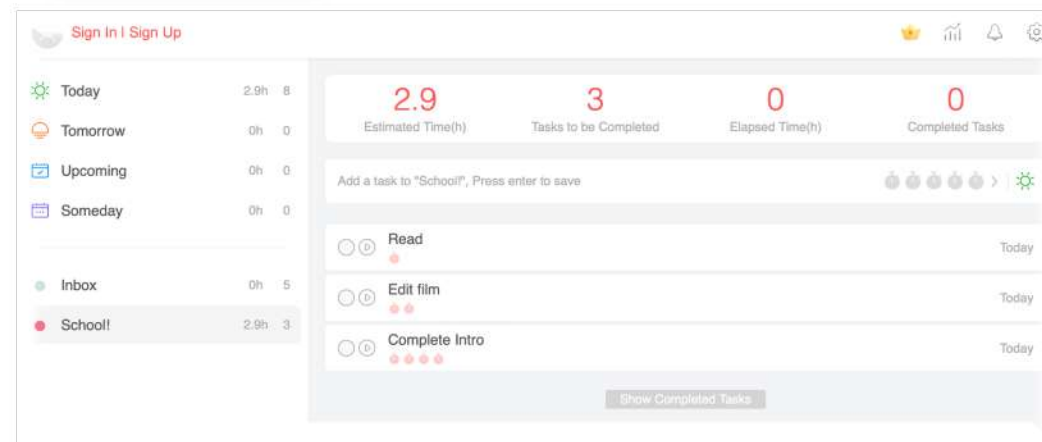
Sign In | Sign Up

Today 2.9h 8
Tomorrow 0h 0
Upcoming 0h 0
Someday 0h 0

Inbox 0h 5
School! 2.9h 3

2.9
Estimated Time(h)

3
Tasks to be Completed

0
Elapsed Time(h)

0
Completed Tasks

Add a task to "School!", Press enter to save

Read
Today

Edit film
Today

Complete Intro
Today

Show Completed Tasks